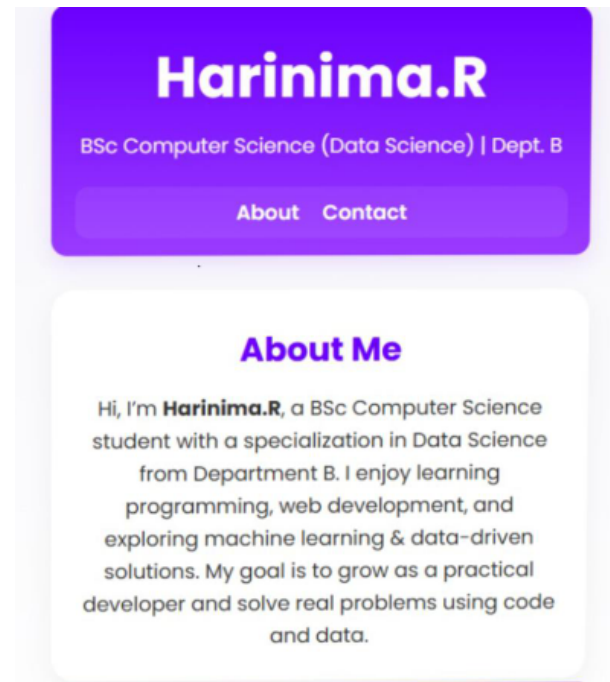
Harinima.R

BSc Computer Science (Data Science) | Dept. B

About Contact

About Me

Hi, I'm **Harinima.R**, a BSc Computer Science student with a specialization in Data Science from Department B. I enjoy learning programming, web development, and exploring machine learning & data-driven solutions. My goal is to grow as a practical developer and solve real problems using code and data.